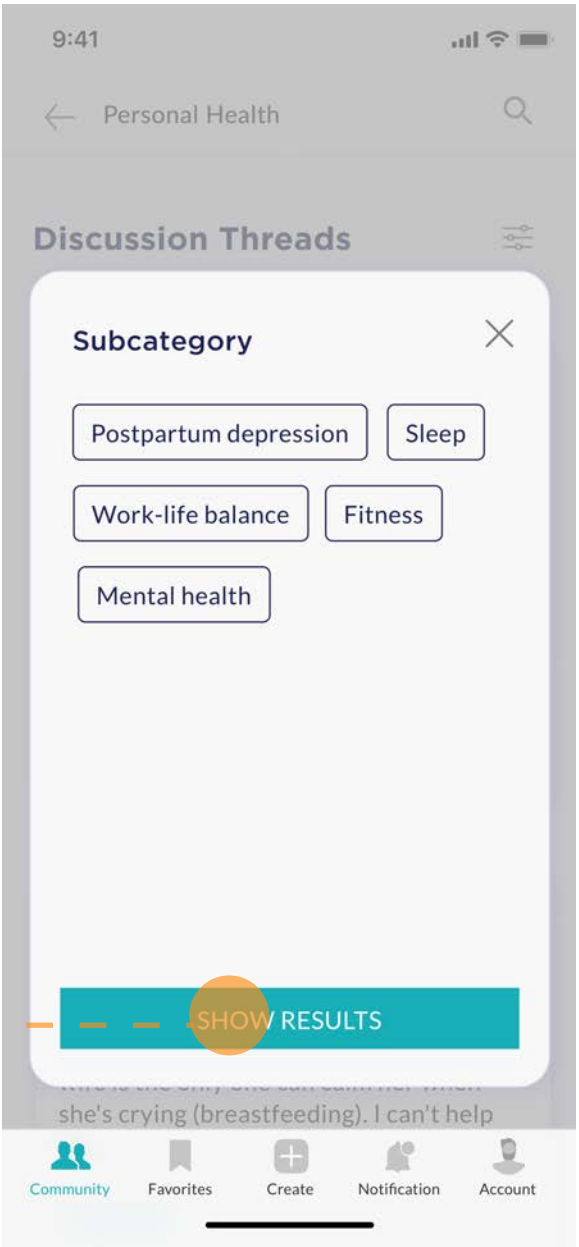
9:41

Personal Health

Discussion Threads

Subcategory

Postpartum depression

Sleep

Work-life balance

Fitness

Mental health

SHOW RESULTS

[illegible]
she's crying (breastfeeding). I can't help

Community

Favorites

Create

Notification

Account